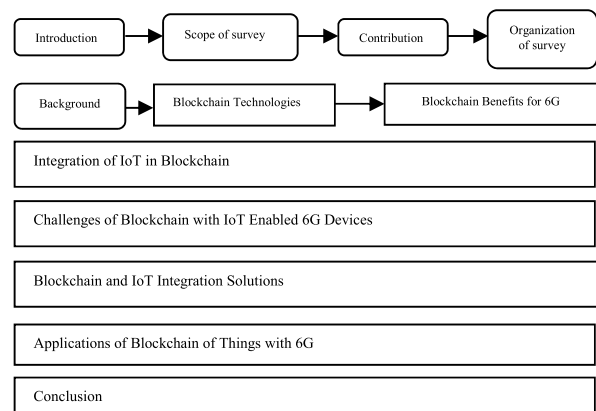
Introduction

Scope of survey

Contribution

Organization of survey

Background

Blockchain Technologies

Blockchain Benefits for 6G

Integration of IoT in Blockchain

Challenges of Blockchain with IoT Enabled 6G Devices

Blockchain and IoT Integration Solutions

Applications of Blockchain of Things with 6G

Conclusion